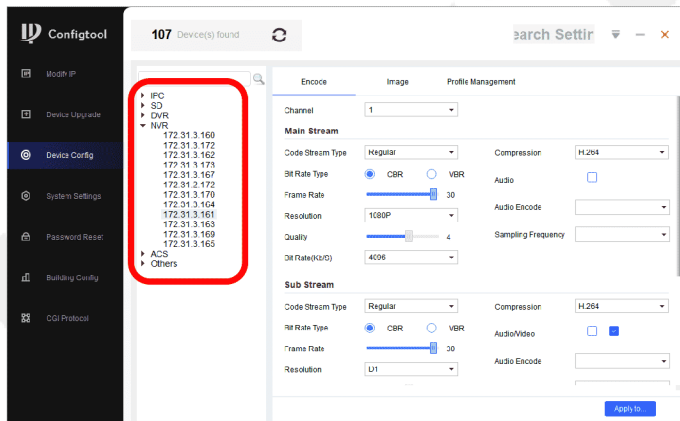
Configtool

107 Device(s) found

earch Settir

Modify IP
Device Upgrade
Device Config
System Settings
Password Reset
Building Config
CGI Protocol

IPC
SD
DVR
NVR
172.31.3.160
172.31.3.172
172.31.3.162
172.31.3.173
172.31.3.167
172.31.2.172
172.31.3.170
172.31.3.164
172.31.3.161
172.31.3.163
172.31.3.169
172.31.3.165
ACS
Others

Encode | Image | Profile Management

Channel 1

Main Stream

Code Stream Type Regular
Compression H.264
Bit Rate Type CBR VBR
Frame Rate 30
Audio
Resolution 1080P
Audio Encode
Quality 4
Sampling Frequency
Bit Rate(Kb/S) 4096

Sub Stream

Code Stream Type Regular
Compression H.264
Bit Rate Type CBR VBR
Audio/Video
Frame Rate 30
Audio Encode
Resolution D1

Apply to...